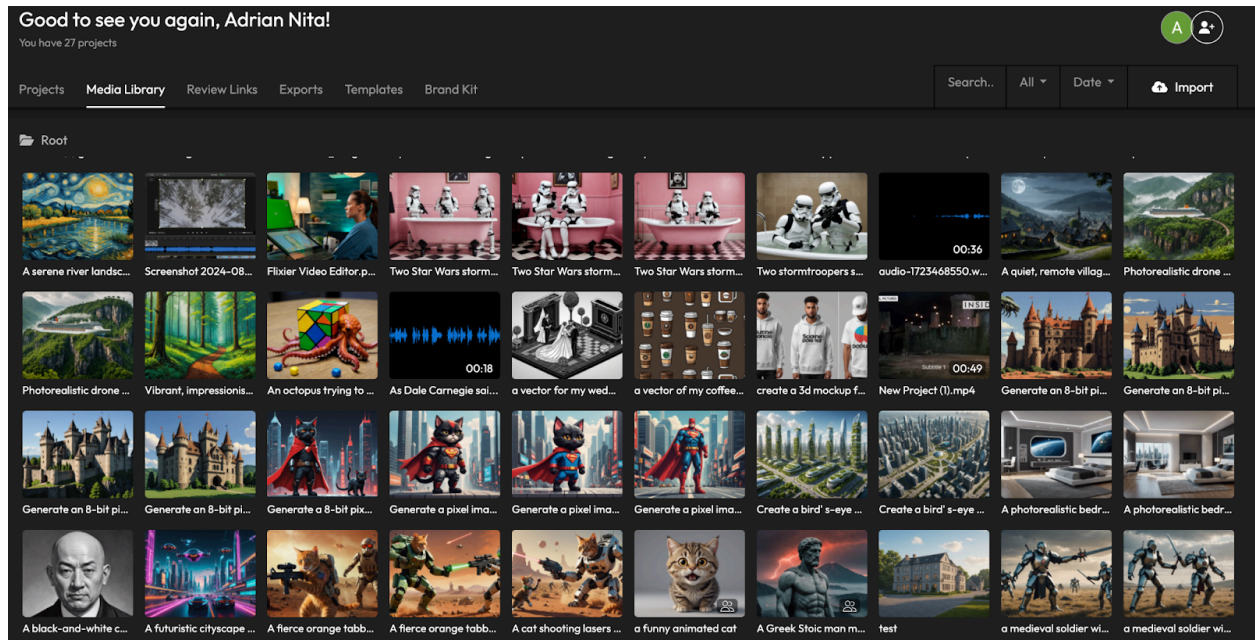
Good to see you again, Adrian Nita!
You have 27 projects

A

Projects Media Library Review Links Exports Templates Brand Kit

Search.. All Date Import

Root

A serene river landsc... Screenshot 2024-08... Flixier Video Editor.p... Two Star Wars storm... Two Star Wars storm... Two Star Wars storm... Two stormtroopers s... 00:36 audio-1723468550.w... A quiet, remote villag... Photorealistic drone ...

Photorealistic drone ... Vibrant, impressionis... An octopus trying to ... 00:18 As Dale Carnegie sai... a vector for my wed... a vector of my coffee... create a 3d mockup f... INSIE 00:49 New Project (1).mp4 Generate an 8-bit pi... Generate an 8-bit pi...

Generate an 8-bit pi... Generate an 8-bit pi... Generate a 8-bit pix... Generate a pixel ima... Generate a pixel ima... Generate a pixel ima... Create a bird' s-eye ... Create a bird' s-eye ... A photorealistic bedr... A photorealistic bedr...

A black-and-white c... A futuristic cityscape ... A fierce orange tabb... A fierce orange tabb... A cat shooting lasers ... a funny animated cat A Greek Stoic man m... test a medieval soldier wi... a medieval soldier wi...